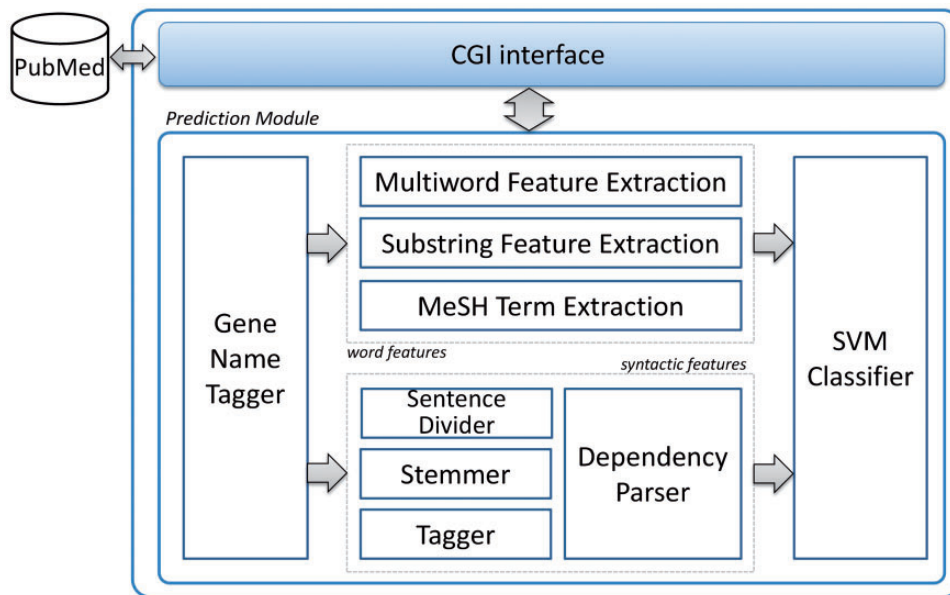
PubMed

CGI interface

Prediction Module

Gene Name Tagger

Multiword Feature Extraction

Substring Feature Extraction

MeSH Term Extraction

word features

syntactic features

Sentence Divider

Stemmer

Tagger

Dependency Parser

SVM Classifier